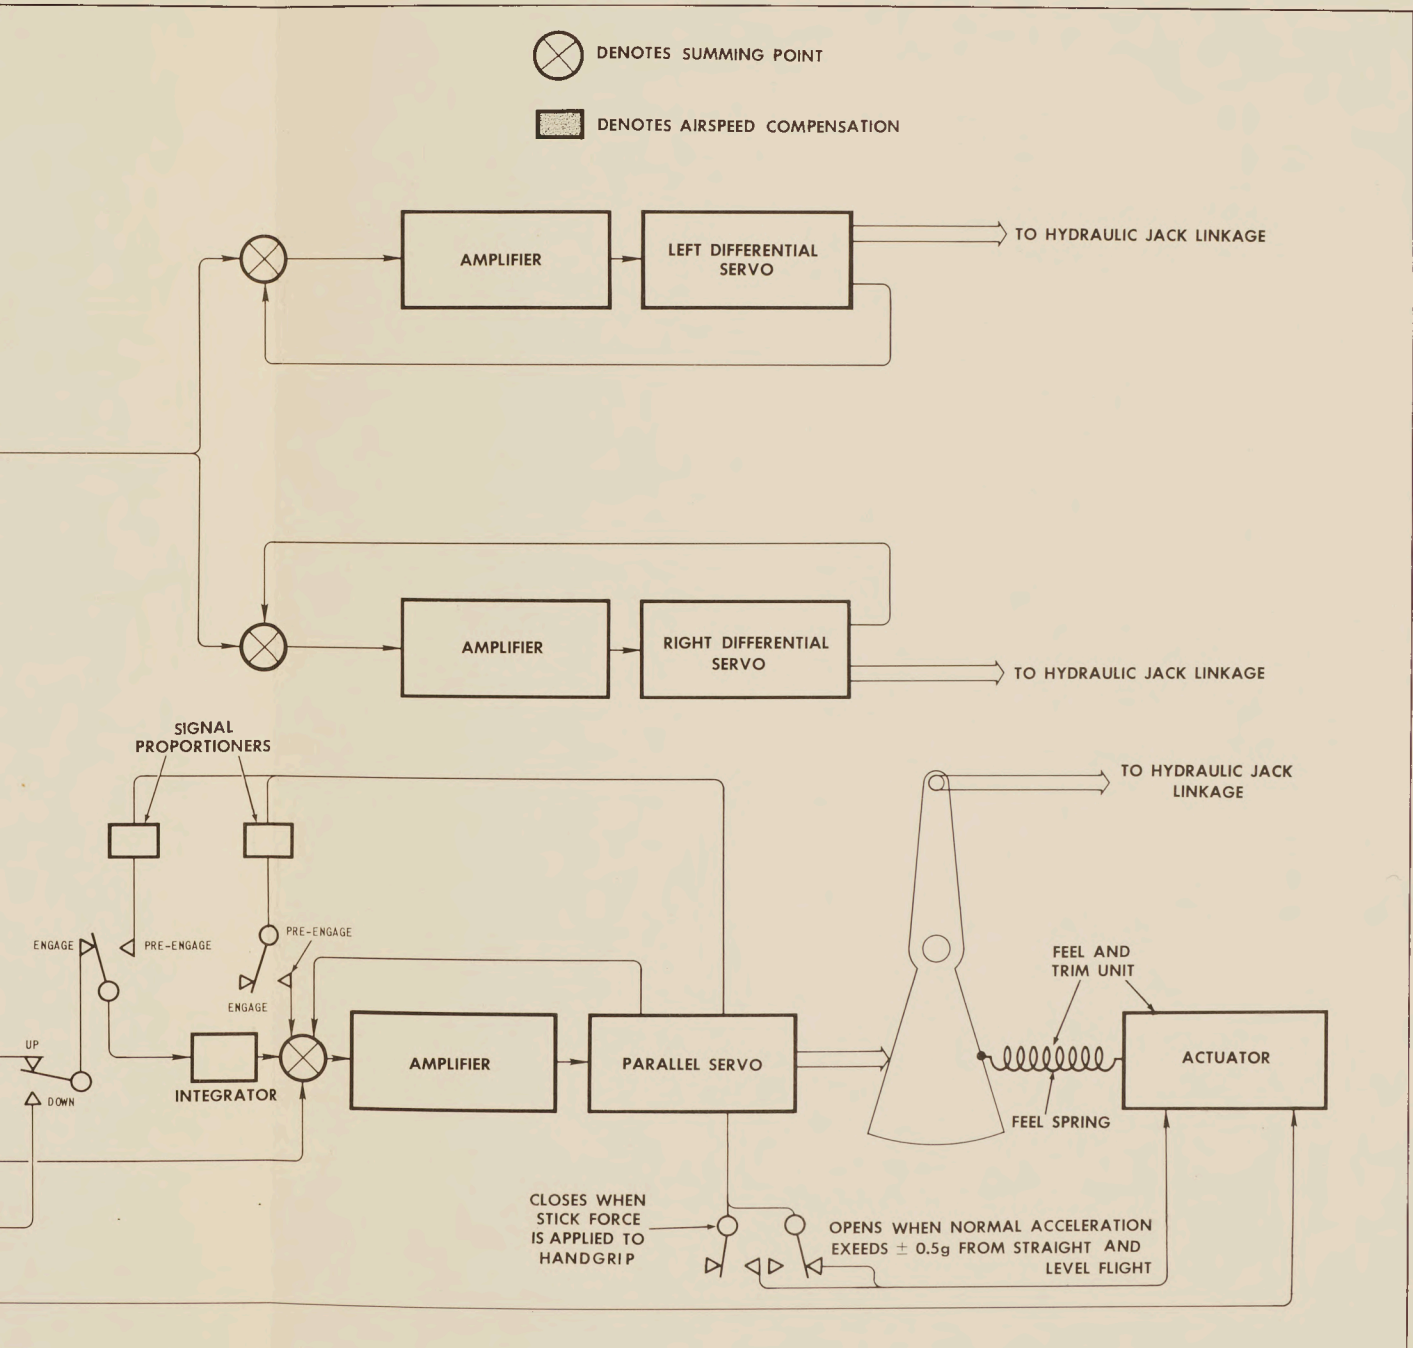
DENOTES SUMMING POINT

DENOTES AIRSPEED COMPENSATION

AMPLIFIER

LEFT DIFFERENTIAL SERVO

TO HYDRAULIC JACK LINKAGE

AMPLIFIER

RIGHT DIFFERENTIAL SERVO

TO HYDRAULIC JACK LINKAGE

SIGNAL PROPORTIONERS

TO HYDRAULIC JACK LINKAGE

ENGAGE

PRE-ENGAGE

PRE-ENGAGE

ENGAGE

FEEL AND TRIM UNIT

UP

DOWN

INTEGRATOR

AMPLIFIER

PARALLEL SERVO

ACTUATOR

FEEL SPRING

CLOSES WHEN STICK FORCE IS APPLIED TO HANDGRIP

OPENS WHEN NORMAL ACCELERATION EXEEDS $\pm$ 0.5g FROM STRAIGHT AND LEVEL FLIGHT